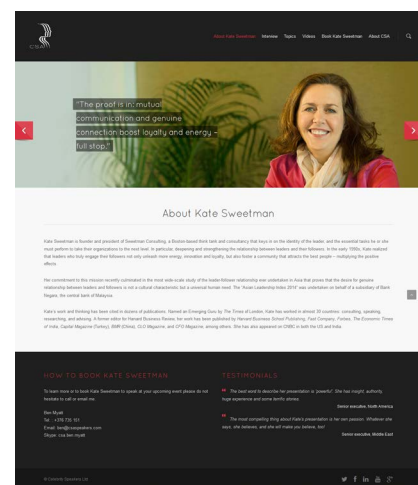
CSA

About Kate Sweetman   Interview   Topics   Videos   Book Kate Sweetman   About CSA

"The proof is in: mutual communication and genuine connection boost loyalty and energy – full stop."

About Kate Sweetman

Kate Sweetman is founder and president of Sweetman Consulting, a Boston-based think tank and consultancy that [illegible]

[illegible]

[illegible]

HOW TO BOOK KATE SWEETMAN

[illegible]

Ben Myatt
Tel: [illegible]
Email: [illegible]
Skype: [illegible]

TESTIMONIALS

"The best word to describe her presentation is 'powerful'. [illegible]"

Senior executive, North America

"The most compelling thing about Kate's presentation is her own passion. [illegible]"

Senior executive, Middle East

© Celebrity Speakers Ltd